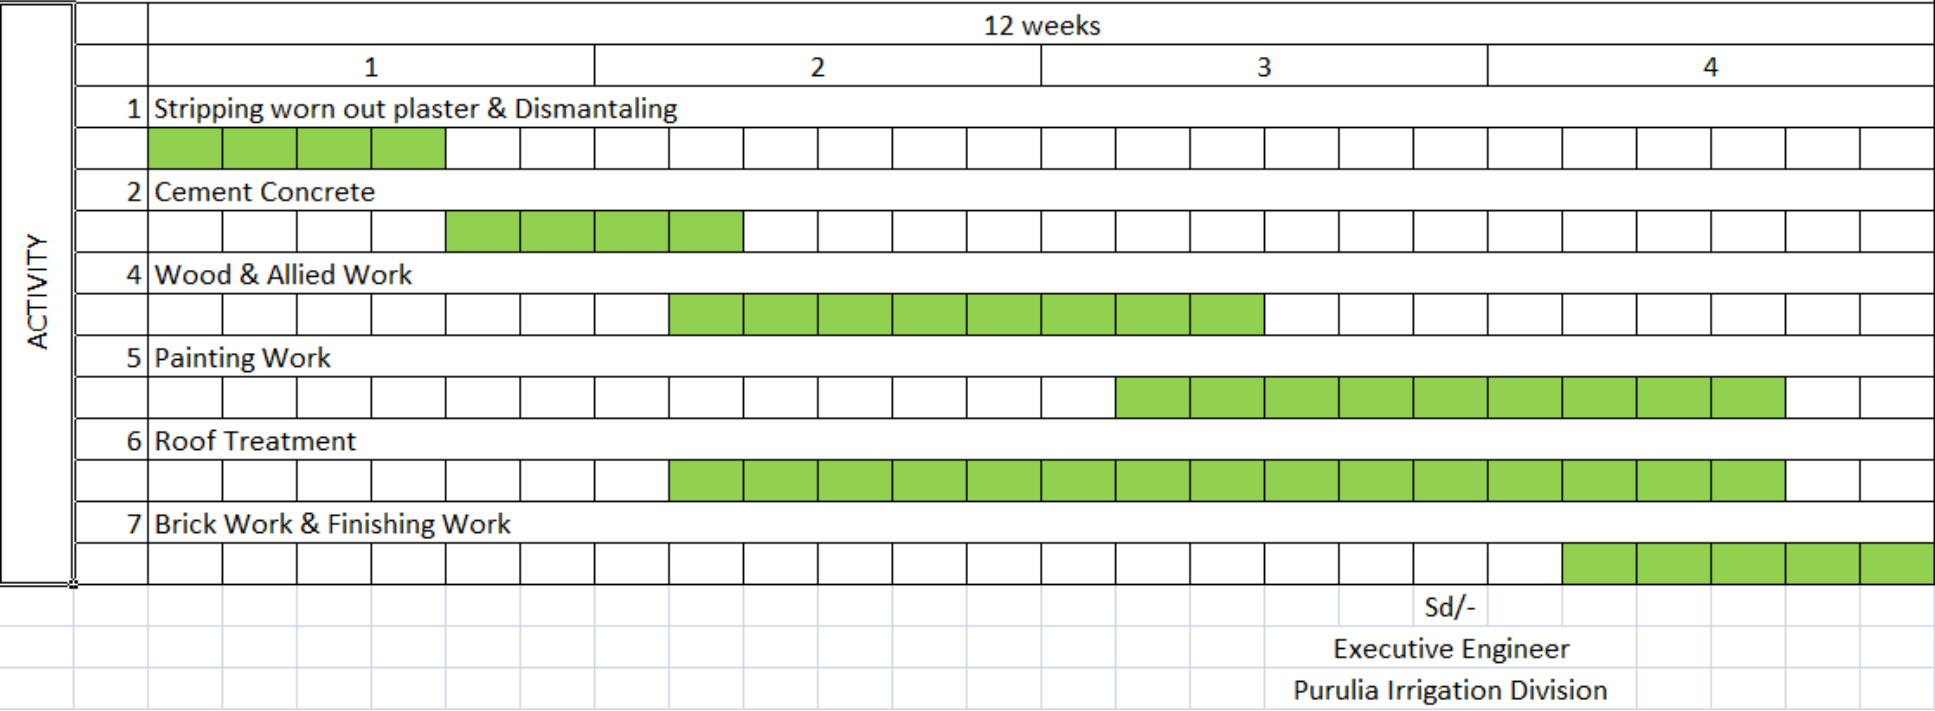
ACTIVITY

12 weeks

| | 1 | 2 | 3 | 4 |
|---|---|---|---|---|
| 1 | Stripping worn out plaster & Dismantaling | | | |
| 2 | Cement Concrete | | | |
| 4 | Wood & Allied Work | | | |
| 5 | Painting Work | | | |
| 6 | Roof Treatment | | | |
| 7 | Brick Work & Finishing Work | | | |

Sd/-
Executive Engineer
Purulia Irrigation Division